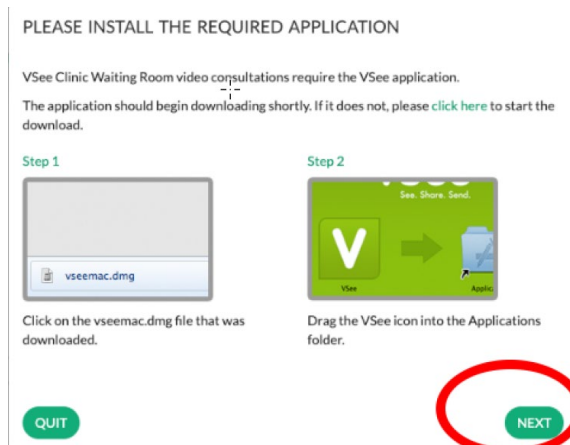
PLEASE INSTALL THE REQUIRED APPLICATION

VSee Clinic Waiting Room video consultations require the VSee application.

The application should begin downloading shortly. If it does not, please click here to start the download.

Step 1

vseemac.dmg

Click on the vseemac.dmg file that was downloaded.

Step 2

See. Share. Send.

V

VSee

Applic

Drag the VSee icon into the Applications folder.

QUIT

NEXT